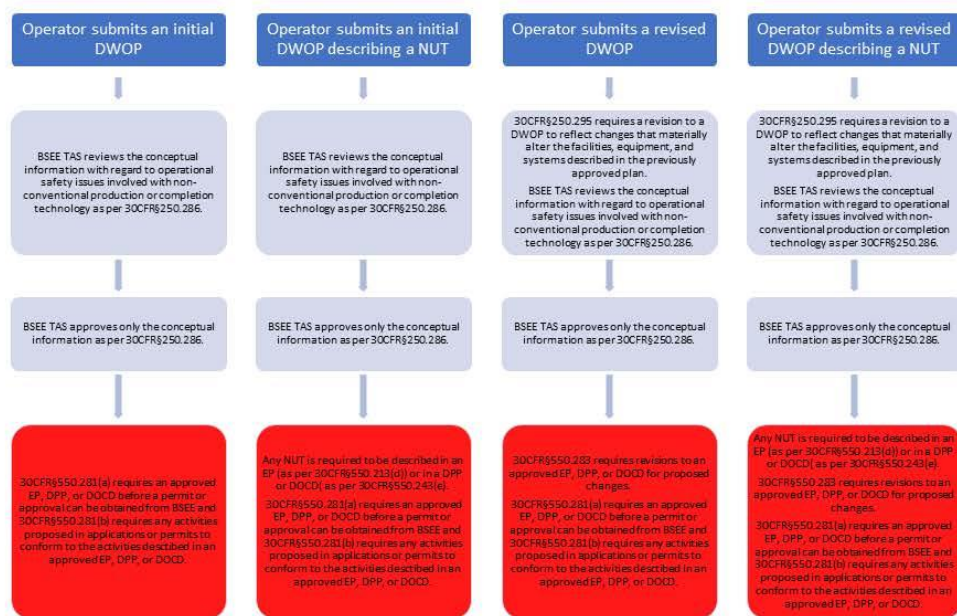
Operator submits an initial DWOP

BSEE TAS reviews the conceptual information with regard to operational safety issues involved with non-conventional production or completion technology as per 30CFR§250.286.

BSEE TAS approves only the conceptual information as per 30CFR§250.286.

30CFR§550.281(a) requires an approved EP, DPP, or DOCD before a permit or approval can be obtained from BSEE and 30CFR§550.281(b) requires any activities proposed in applications or permits to conform to the activities descibed in an approved EP, DPP, or DOCD.

Operator submits an initial DWOP describing a NUT

BSEE TAS reviews the conceptual information with regard to operational safety issues involved with non-conventional production or completion technology as per 30CFR§250.286.

BSEE TAS approves only the conceptual information as per 30CFR§250.286.

Any NUT is required to be described in an EP (as per 30CFR§550.213(d)) or in a DPP or DOCD( as per 30CFR§550.243(e).

30CFR§550.281(a) requires an approved EP, DPP, or DOCD before a permit or approval can be obtained from BSEE and 30CFR§550.281(b) requires any activities proposed in applications or permits to conform to the activities described in an approved EP, DPP, or DOCD.

Operator submits a revised DWOP

30CFR§250.295 requires a revision to a DWOP to reflect changes that materially alter the facilities, equipment, and systems described in the previously approved plan.

BSEE TAS reviews the conceptual information with regard to operational safety issues involved with non-conventional production or completion technology as per 30CFR§250.286.

BSEE TAS approves only the conceptual information as per 30CFR§250.286.

30CFR§550.283 requires revisions to an approved EP, DPP, or DOCD for proposed changes.

30CFR§550.281(a) requires an approved EP, DPP, or DOCD before a permit or approval can be obtained from BSEE and 30CFR§550.281(b) requires any activities proposed in applications or permits to conform to the activities described in an approved EP, DPP, or DOCD.

Operator submits a revised DWOP describing a NUT

30CFR§250.295 requires a revision to a DWOP to reflect changes that materially alter the facilities, equipment, and systems described in the previously approved plan.

BSEE TAS reviews the conceptual information with regard to operational safety issues involved with non-conventional production or completion technology as per 30CFR§250.286.

BSEE TAS approves only the conceptual information as per 30CFR§250.286.

Any NUT is required to be described in an EP (as per 30CFR§550.213(d)) or in a DPP or DOCD( as per 30CFR§550.243(e).

30CFR§550.283 requires revisions to an approved EP, DPP, or DOCD for proposed changes.

30CFR§550.281(a) requires an approved EP, DPP, or DOCD before a permit or approval can be obtained from BSEE and 30CFR§550.281(b) requires any activities proposed in applications or permits to conform to the activities described in an approved EP, DPP, or DOCD.